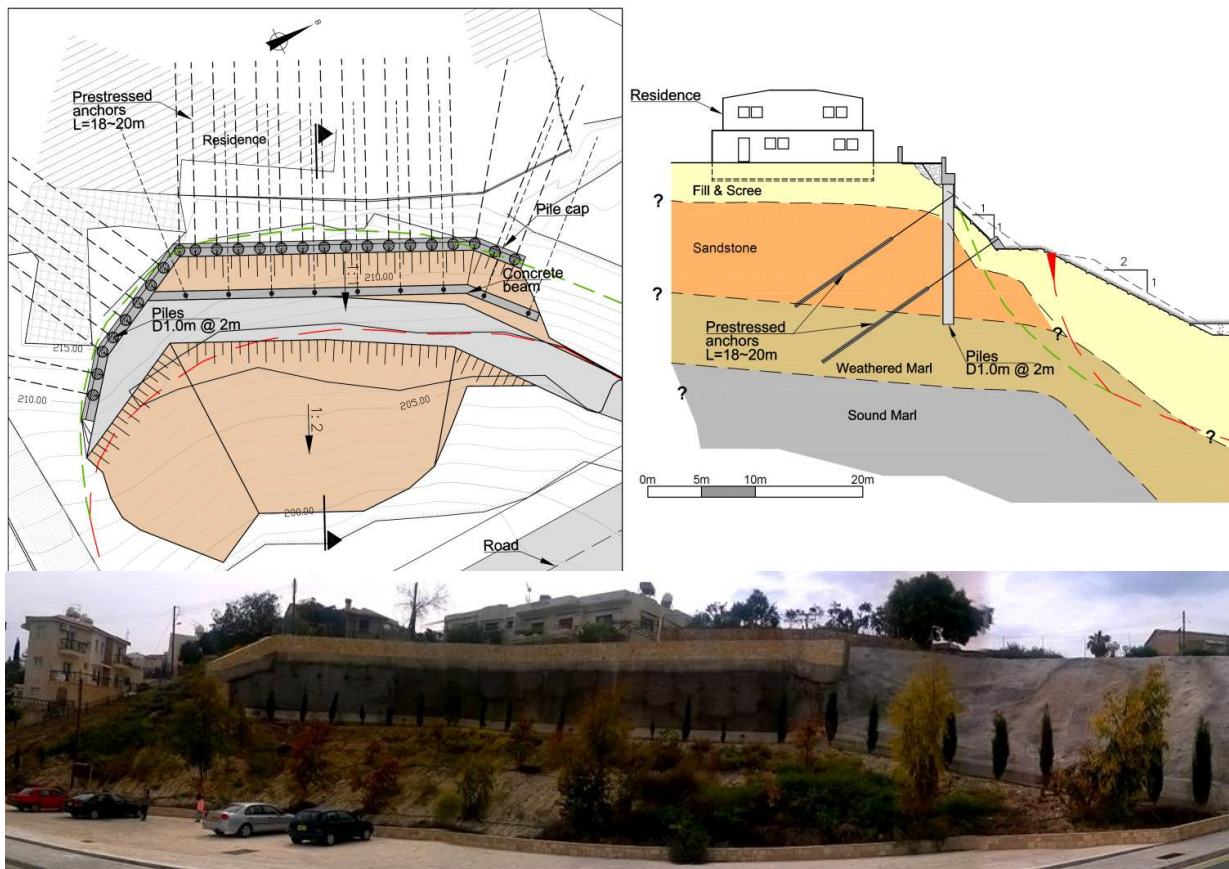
Prestressed anchors L=18~20m

Residence

Pile cap

210.00

Concrete beam

Piles D1.0m @ 2m

215.00

210.00

205.00

1:2

200.00

Road

Residence

Fill & Scree

?

1

1

2

1

Sandstone

?

Prestressed anchors L=18~20m

?

Weathered Marl

Piles D1.0m @ 2m

?

Sound Marl

?

0m 5m 10m 20m